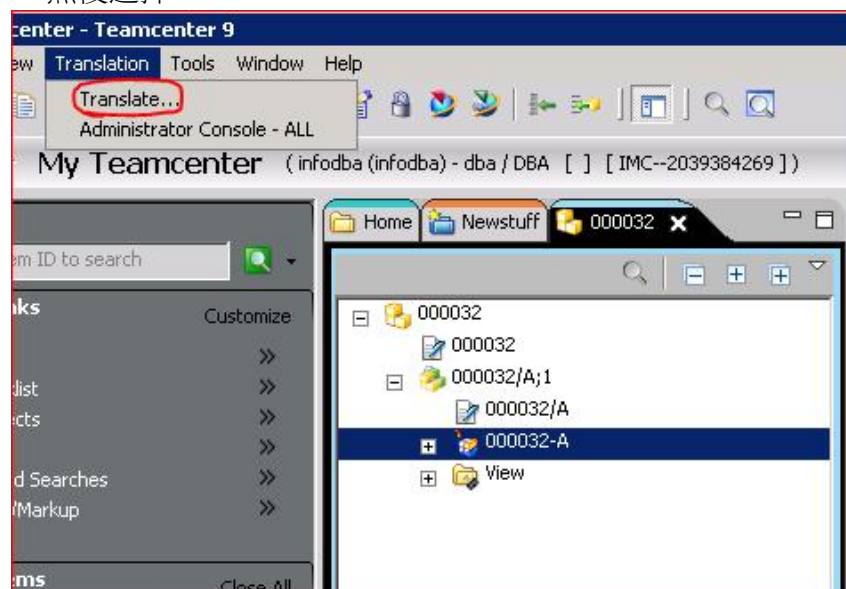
center - Teamcenter 9

ew Translation Tools Window Help

Translate...
Administrator Console - ALL

My Teamcenter ( infodba (infodba) - dba / DBA [ ] [ IMC--2039384269 ] )

Home Newstuff 000032

em ID to search

nks Customize

»
list »
cts »
»
d Searches »
/Markup »

ems Close All

000032
000032
000032/A;1
000032/A
000032-A
View